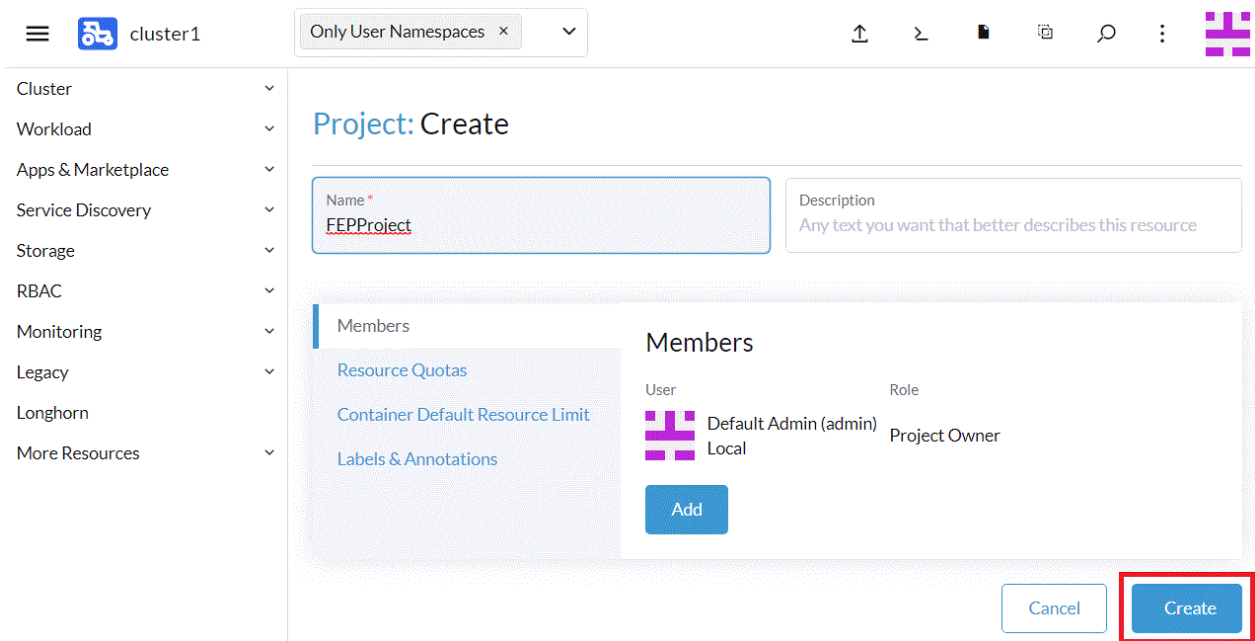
cluster1

Only User Namespaces ×

Cluster
Workload
Apps & Marketplace
Service Discovery
Storage
RBAC
Monitoring
Legacy
Longhorn
More Resources

Project: Create

Name *
FEPProject

Description
Any text you want that better describes this resource

Members
Resource Quotas
Container Default Resource Limit
Labels & Annotations

Members

User
Role

Default Admin (admin)
Local
Project Owner

Add

Cancel
Create